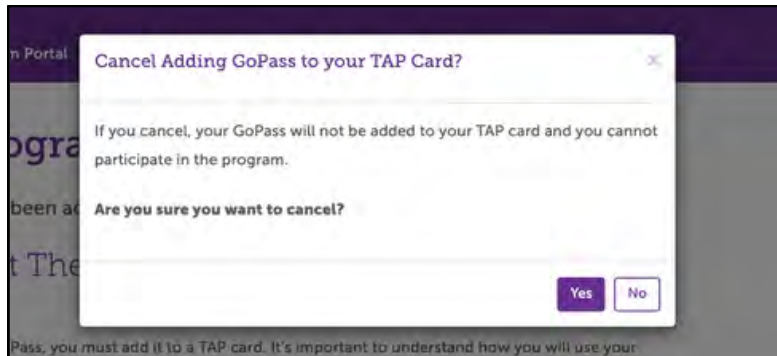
n Portal

ogra

been a

t The

Cancel Adding GoPass to your TAP Card?

×

If you cancel, your GoPass will not be added to your TAP card and you cannot participate in the program.

**Are you sure you want to cancel?**

Yes No

Pass, you must add it to a TAP card. It's important to understand how you will use your